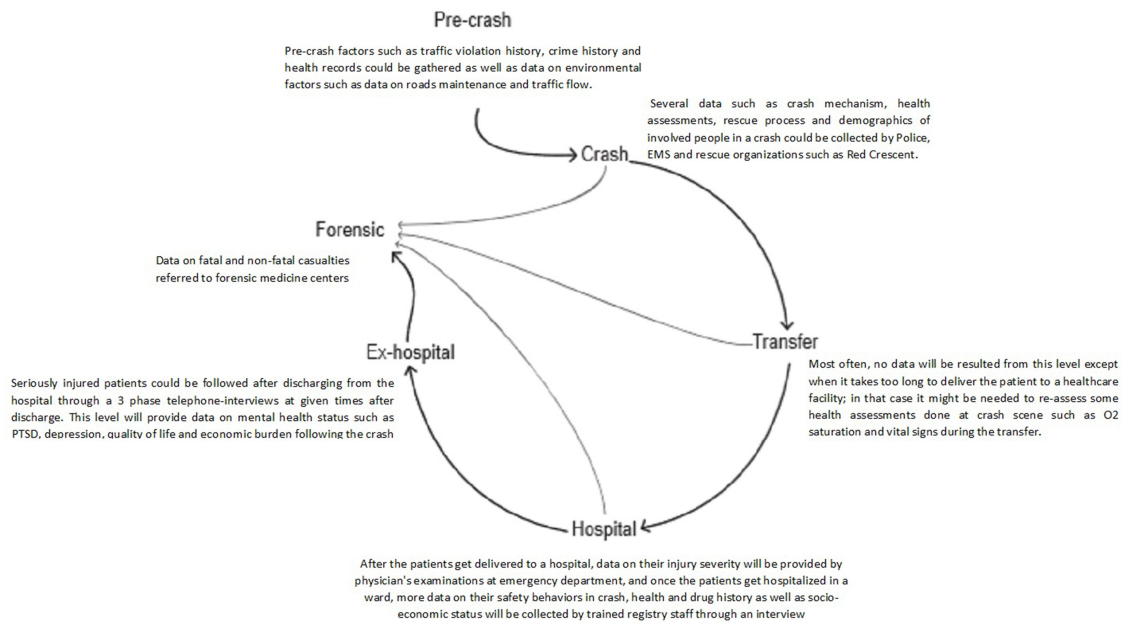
Pre-crash

Pre-crash factors such as traffic violation history, crime history and health records could be gathered as well as data on environmental factors such as data on roads maintenance and traffic flow.

Several data such as crash mechanism, health assessments, rescue process and demographics of involved people in a crash could be collected by Police, EMS and rescue organizations such as Red Crescent.

Crash

Forensic

Data on fatal and non-fatal casualties referred to forensic medicine centers

Transfer

Most often, no data will be resulted from this level except when it takes too long to deliver the patient to a healthcare facility; in that case it might be needed to re-assess some health assessments done at crash scene such as O2 saturation and vital signs during the transfer.

Ex-hospital

Seriously injured patients could be followed after discharging from the hospital through a 3 phase telephone-interviews at given times after discharge. This level will provide data on mental health status such as PTSD, depression, quality of life and economic burden following the crash

Hospital

After the patients get delivered to a hospital, data on their injury severity will be provided by physician's examinations at emergency department, and once the patients get hospitalized in a ward, more data on their safety behaviors in crash, health and drug history as well as socio-economic status will be collected by trained registry staff through an interview